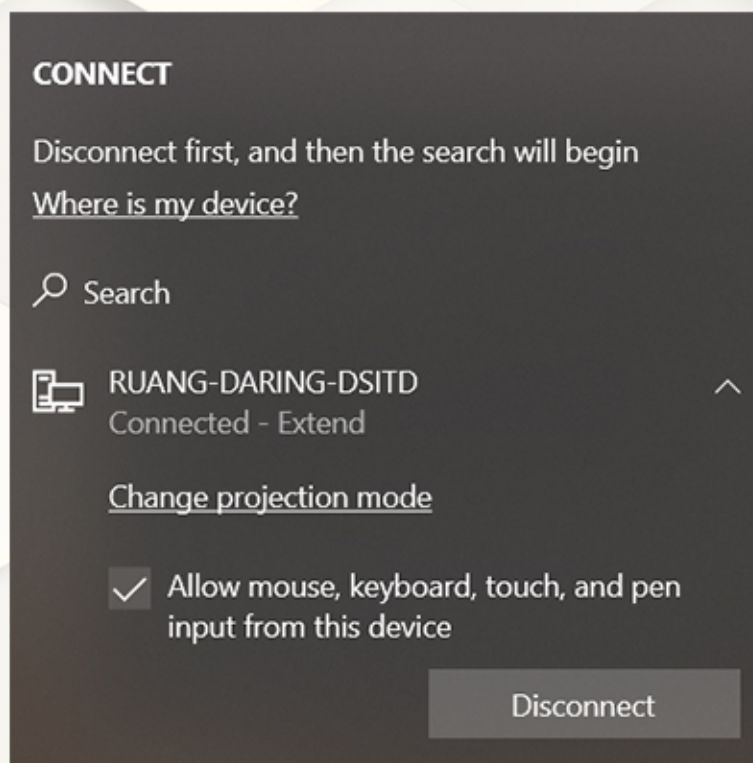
CONNECT

Disconnect first, and then the search will begin

Where is my device?

Search

RUANG-DARING-DSITD
Connected - Extend

Change projection mode

Allow mouse, keyboard, touch, and pen input from this device

Disconnect